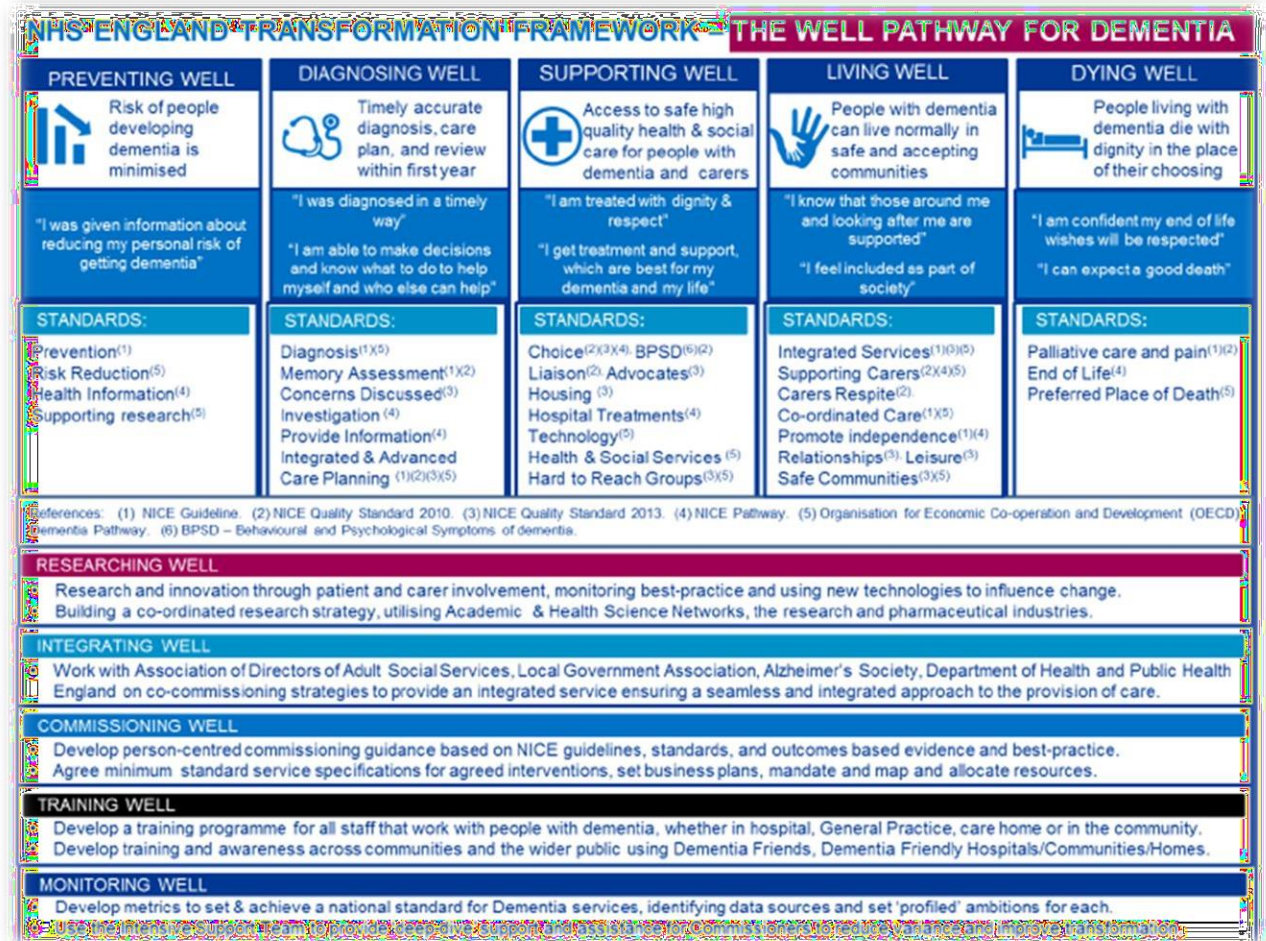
NHS ENGLAND TRANSFORMATION FRAMEWORK – THE WELL PATHWAY FOR DEMENTIA

PREVENTING WELL

Risk of people developing dementia is minimised

"I was given information about reducing my personal risk of getting dementia"

STANDARDS:

Prevention$^{(1)}$
Risk Reduction$^{(5)}$
Health Information$^{(4)}$
Supporting research$^{(5)}$

DIAGNOSING WELL

Timely accurate diagnosis, care plan, and review within first year

"I was diagnosed in a timely way"

"I am able to make decisions and know what to do to help myself and who else can help"

STANDARDS:

Diagnosis$^{(1)(5)}$
Memory Assessment$^{(1)(2)}$
Concerns Discussed$^{(3)}$
Investigation $^{(4)}$
Provide Information$^{(4)}$
Integrated & Advanced Care Planning $^{(1)(2)(3)(5)}$

SUPPORTING WELL

Access to safe high quality health & social care for people with dementia and carers

"I am treated with dignity & respect"

"I get treatment and support, which are best for my dementia and my life"

STANDARDS:

Choice$^{(2)(3)(4)}$, BPSD$^{(6)(2)}$
Liaison$^{(2)}$, Advocates$^{(3)}$
Housing $^{(3)}$
Hospital Treatments$^{(4)}$
Technology$^{(5)}$
Health & Social Services $^{(5)}$
Hard to Reach Groups$^{(3)(5)}$

LIVING WELL

People with dementia can live normally in safe and accepting communities

"I know that those around me and looking after me are supported"

"I feel included as part of society"

STANDARDS:

Integrated Services$^{(1)(3)(5)}$
Supporting Carers$^{(2)(4)(5)}$
Carers Respite$^{(2)}$
Co-ordinated Care$^{(1)(5)}$
Promote independence$^{(1)(4)}$
Relationships$^{(3)}$, Leisure$^{(3)}$
Safe Communities$^{(3)(5)}$

DYING WELL

People living with dementia die with dignity in the place of their choosing

"I am confident my end of life wishes will be respected"

"I can expect a good death"

STANDARDS:

Palliative care and pain$^{(1)(2)}$
End of Life$^{(4)}$
Preferred Place of Death$^{(5)}$

References: (1) NICE Guideline. (2) NICE Quality Standard 2010. (3) NICE Quality Standard 2013. (4) NICE Pathway. (5) Organisation for Economic Co-operation and Development (OECD) Dementia Pathway. (6) BPSD – Behavioural and Psychological Symptoms of dementia.

RESEARCHING WELL

Research and innovation through patient and carer involvement, monitoring best-practice and using new technologies to influence change.
Building a co-ordinated research strategy, utilising Academic & Health Science Networks, the research and pharmaceutical industries.

INTEGRATING WELL

Work with Association of Directors of Adult Social Services, Local Government Association, Alzheimer's Society, Department of Health and Public Health England on co-commissioning strategies to provide an integrated service ensuring a seamless and integrated approach to the provision of care.

COMMISSIONING WELL

Develop person-centred commissioning guidance based on NICE guidelines, standards, and outcomes based evidence and best-practice.
Agree minimum standard service specifications for agreed interventions, set business plans, mandate and map and allocate resources.

TRAINING WELL

Develop a training programme for all staff that work with people with dementia, whether in hospital, General Practice, care home or in the community.
Develop training and awareness across communities and the wider public using Dementia Friends, Dementia Friendly Hospitals/Communities/Homes.

MONITORING WELL

Develop metrics to set & achieve a national standard for Dementia services, identifying data sources and set 'profiled' ambitions for each.
Use the Intensive Support Team to provide deep-dive support and assistance for Commissioners to reduce variance and improve transformation.